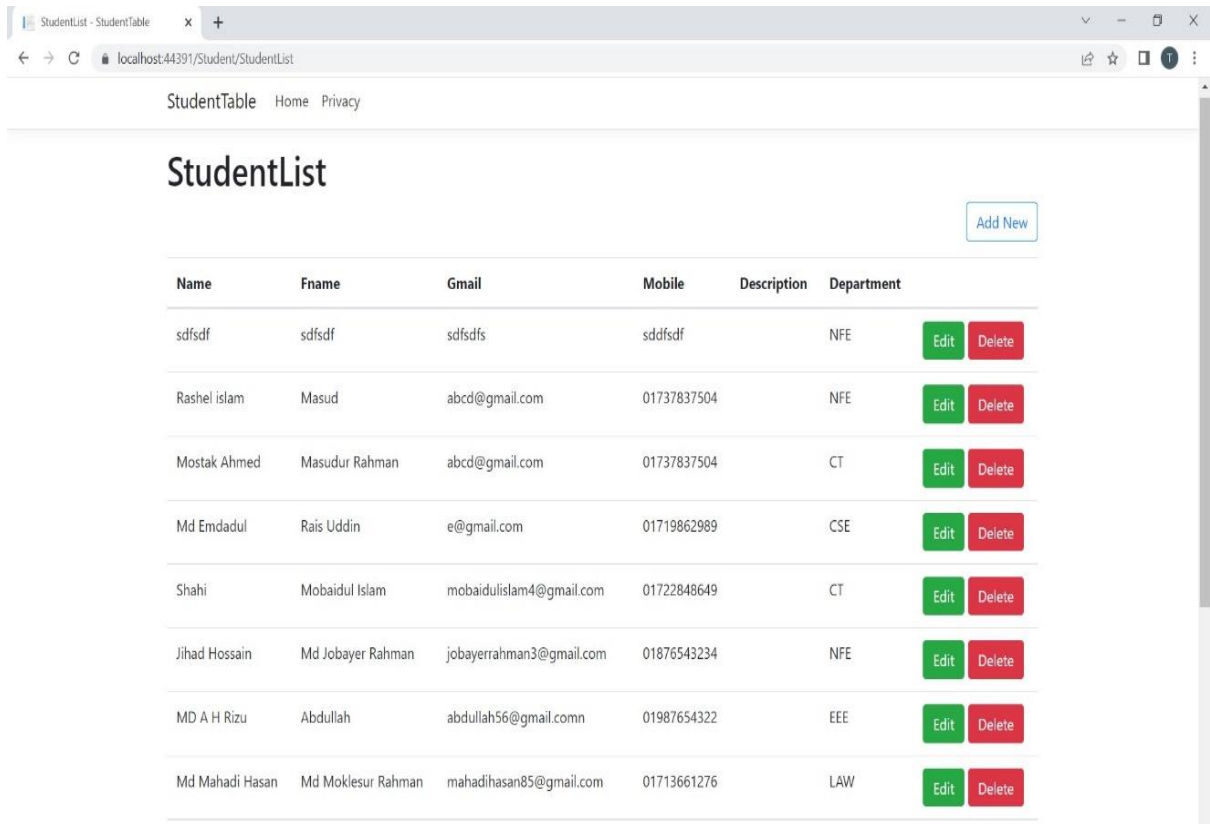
StudentList - StudentTable
localhost:44391/Student/StudentList

StudentTable Home Privacy

StudentList

Add New

| Name | Fname | Gmail | Mobile | Description | Department | |
|---|---|---|---|---|---|---|
| sdfsdf | sdfsdf | sdfsdfs | sddfsdf | | NFE | Edit Delete |
| Rashel islam | Masud | abcd@gmail.com | 01737837504 | | NFE | Edit Delete |
| Mostak Ahmed | Masudur Rahman | abcd@gmail.com | 01737837504 | | CT | Edit Delete |
| Md Emdadul | Rais Uddin | e@gmail.com | 01719862989 | | CSE | Edit Delete |
| Shahi | Mobaidul Islam | mobaidulislam4@gmail.com | 01722848649 | | CT | Edit Delete |
| Jihad Hossain | Md Jobayer Rahman | jobayerrahman3@gmail.com | 01876543234 | | NFE | Edit Delete |
| MD A H Rizu | Abdullah | abdullah56@gmail.comn | 01987654322 | | EEE | Edit Delete |
| Md Mahadi Hasan | Md Moklesur Rahman | mahadihasan85@gmail.com | 01713661276 | | LAW | Edit Delete |